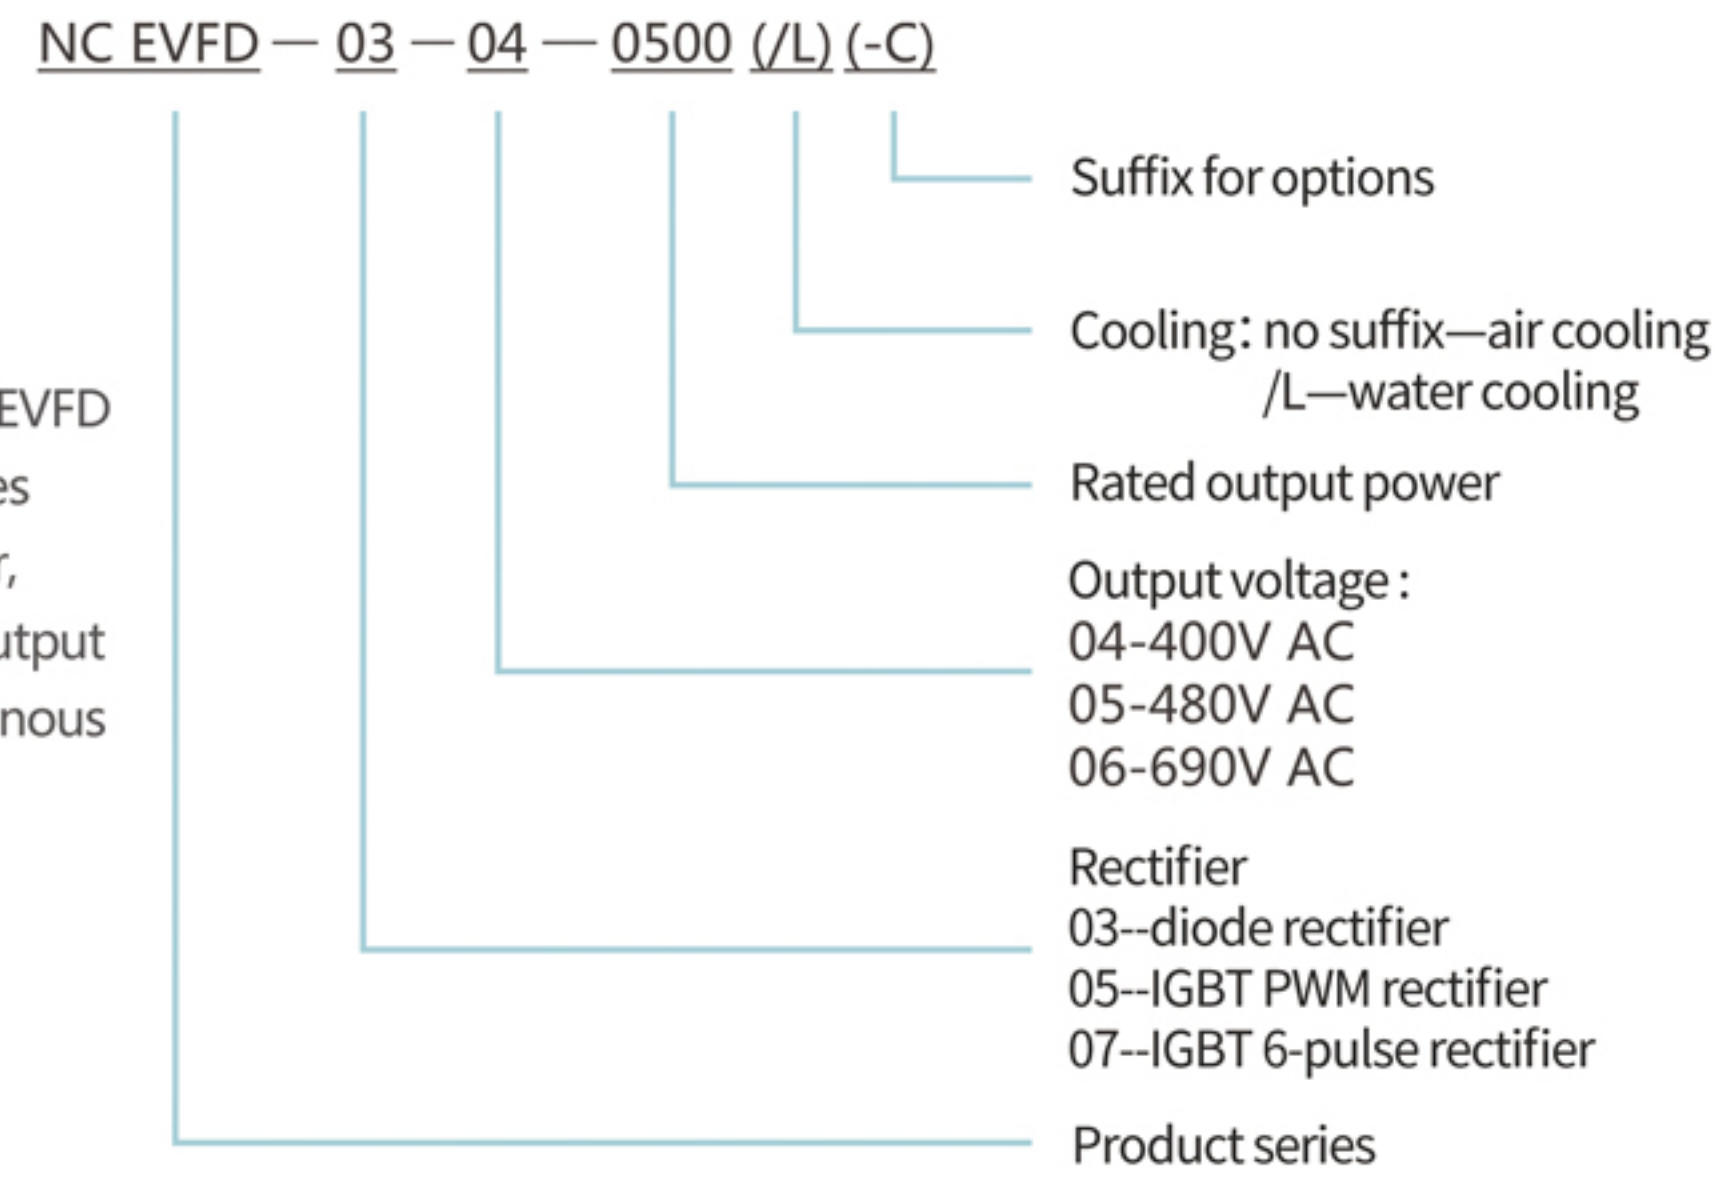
NC EVFD — 03 — 04 — 0500 (/L) (-C)

EVFD
es
r,
utput
nous

Suffix for options

Cooling: no suffix—air cooling
/L—water cooling

Rated output power

Output voltage :
04-400V AC
05-480V AC
06-690V AC

Rectifier
03--diode rectifier
05--IGBT PWM rectifier
07--IGBT 6-pulse rectifier

Product series